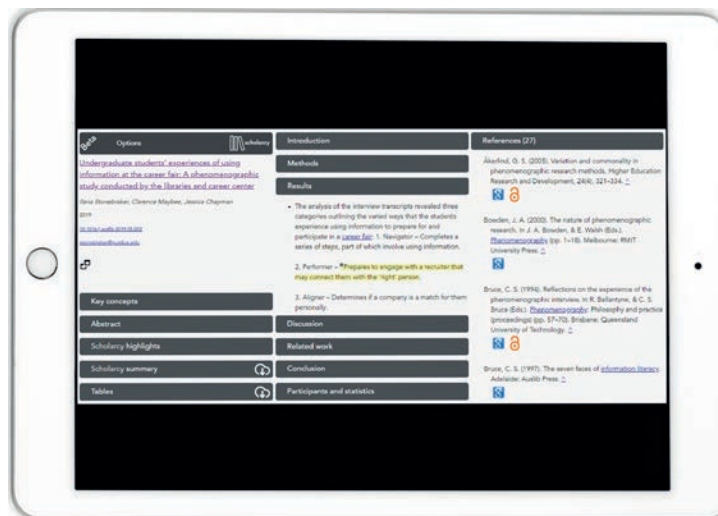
Beta Options scholarcy

Undergraduate students' experiences of using information at the career fair: A phenomenographic study conducted by the libraries and career center

Ilana Stonebraker, Clarence Maybee, Jessica Chapman

2019

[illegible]

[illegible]

Key concepts

Abstract

Scholarcy highlights

Scholarcy summary

Tables

Introduction

Methods

Results

• The analysis of the interview transcripts revealed three categories outlining the varied ways that the students experience using information to prepare for and participate in a career fair: 1. Navigator – Completes a series of steps, part of which involve using information.

2. Performer – "Prepares to engage with a recruiter that may connect them with the 'right' person.

3. Aligner – Determines if a company is a match for them personally.

Discussion

Related work

Conclusion

Participants and statistics

References (27)

Åkerlind, G. S. (2005). Variation and commonality in phenomenographic research methods. Higher Education Research and Development, 24(4), 321–334.

Bowden, J. A. (2000). The nature of phenomenographic research. In J. A. Bowden, & E. Walsh (Eds.), Phenomenography (pp. 1–18). Melbourne: RMIT University Press.

Bruce, C. S. (1994). Reflections on the experience of the phenomenographic interview. In R. Ballantyne, & C. S. Bruce (Eds.), Phenomenography: Philosophy and practice (proceedings) (pp. 57–70). Brisbane: Queensland University of Technology.

Bruce, C. S. (1997). The seven faces of information literacy. Adelaide: Auslib Press.